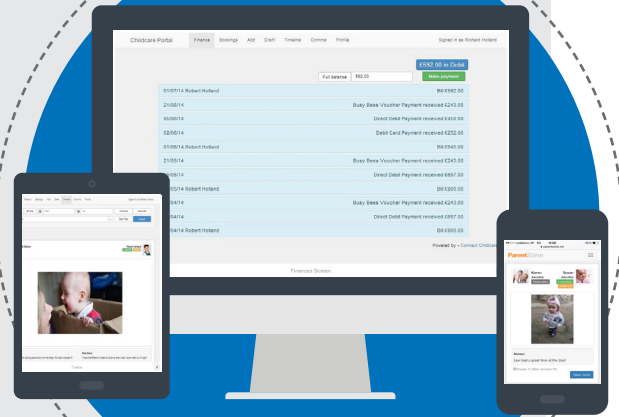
Childcare Portal   Finance   Bookings   Add   Staff   Timeline   Comms   Profile   Signed in as Richard Holland

£592.00 in Debit

Full balance   592.00   Make payment

| | |
|---|---|
| 01/07/14 Robert Holland | Bill £592.00 |
| 21/06/14 | Busy Bees Voucher Payment received £243.00 |
| 05/06/14 | Direct Debit Payment received £402.00 |
| 02/06/14 | Debit Card Payment received £252.00 |
| 01/06/14 Robert Holland | Bill £546.00 |
| 21/05/14 | Busy Bees Voucher Payment received £243.00 |
| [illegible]05/14 | Direct Debit Payment received £657.00 |
| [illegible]05/14 Robert Holland | Bill £900.00 |
| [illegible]04/14 | Busy Bees Voucher Payment received £243.00 |
| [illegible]04/14 | Direct Debit Payment received £657.00 |
| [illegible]04/14 Robert Holland | Bill £900.00 |

Powered by - Connect Childcare

Finances Screen

Timeline

ParentZone

Learning

Timeline

Parent Zone

Mother
Lee had a great time at the Zoo!

Make Post